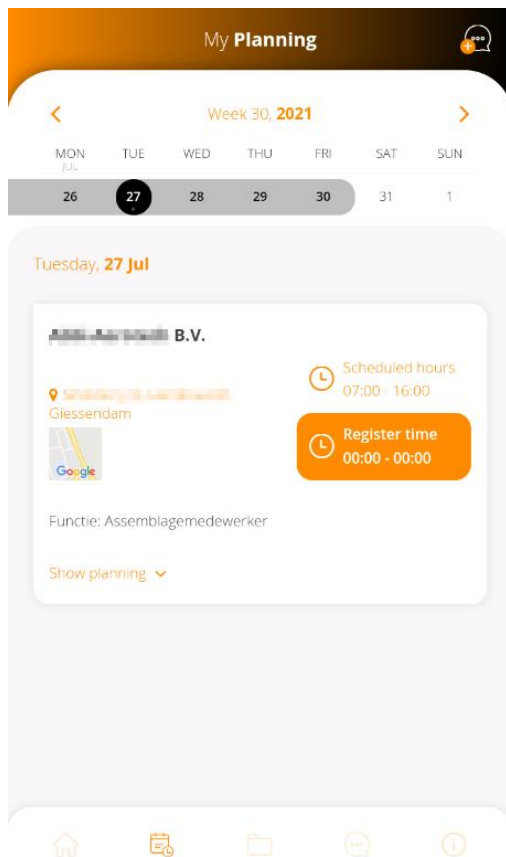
My **Planning**

Week 30, **2021**

MON JUL | TUE | WED | THU | FRI | SAT | SUN
26 | 27 | 28 | 29 | 30 | 31 | 1

Tuesday, **27 Jul**

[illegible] B.V.

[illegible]
Giessendam

Google

Scheduled hours
07:00 - 16:00

Register time
00:00 - 00:00

Functie: Assemblagemedewerker

Show planning